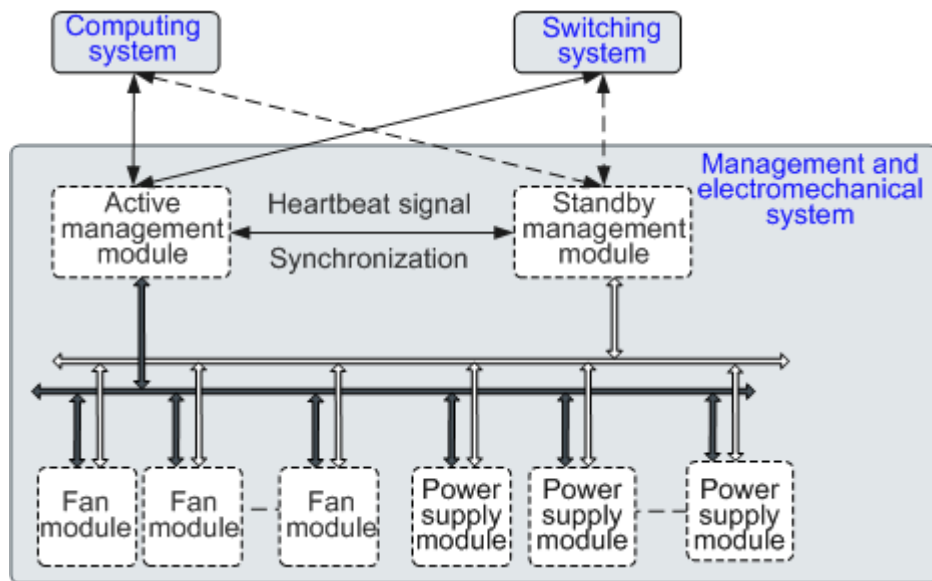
Computing system

Switching system

Management and electromechanical system

Active management module

Heartbeat signal

Synchronization

Standby management module

Fan module

Fan module

Fan module

Power supply module

Power supply module

Power supply module